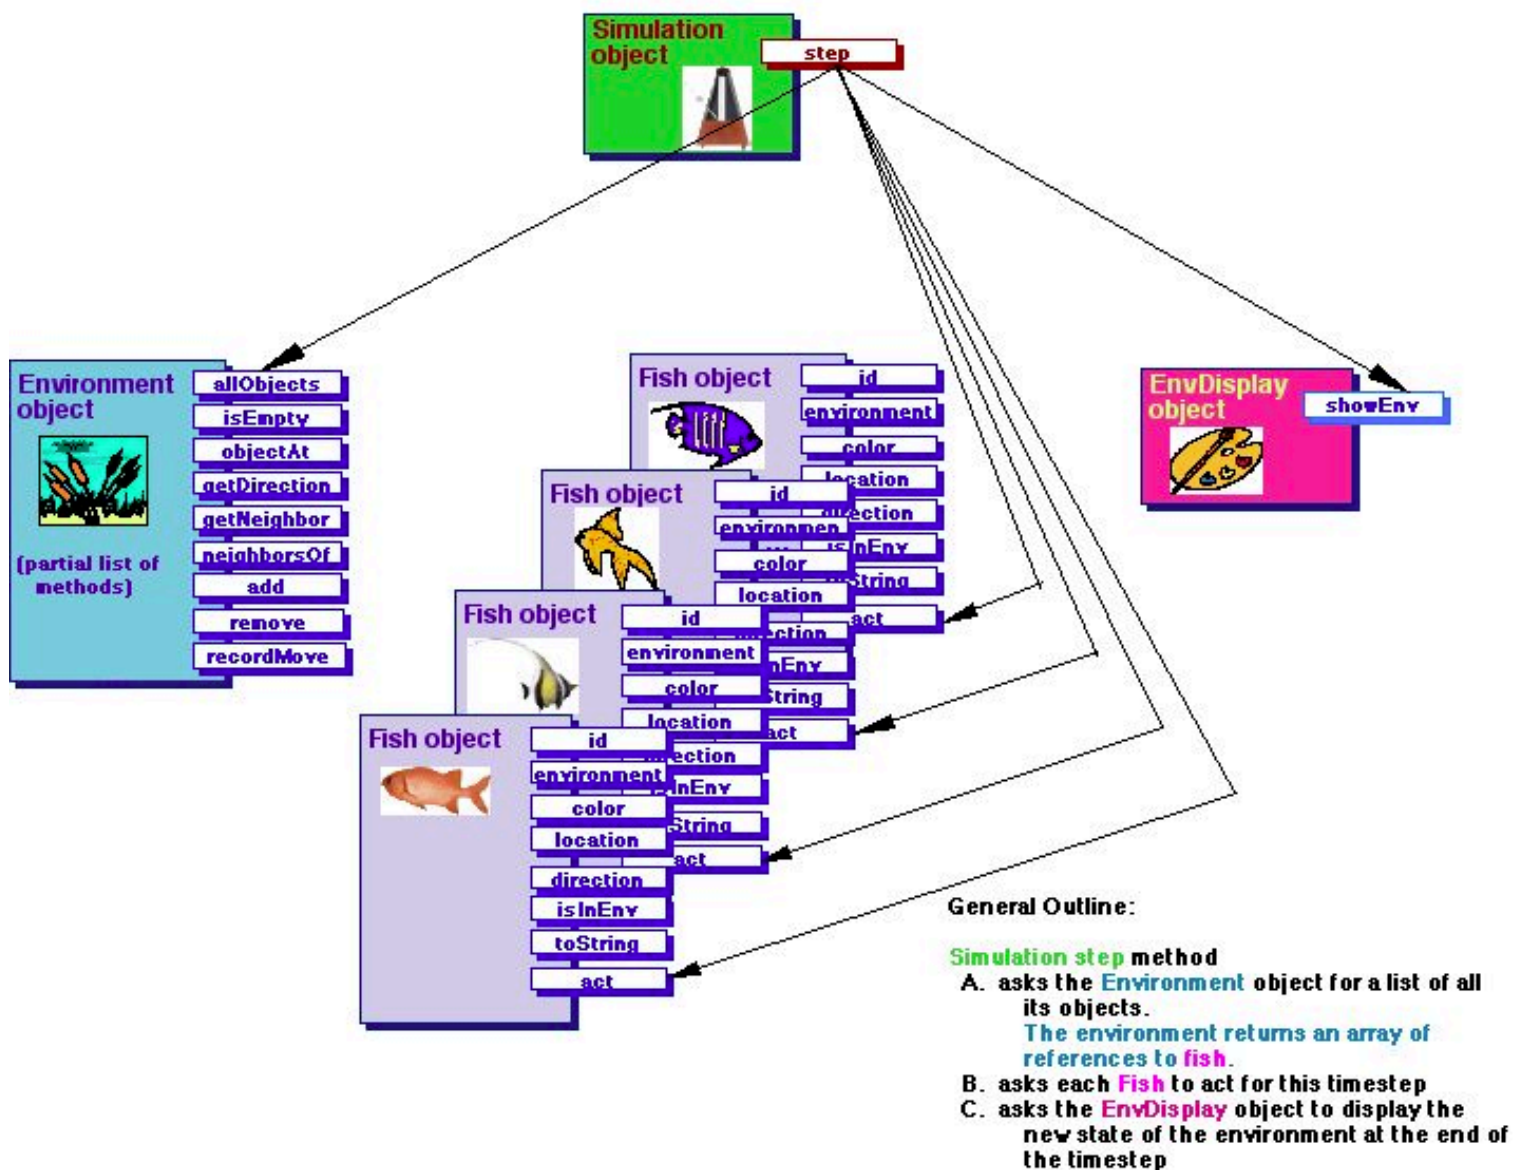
Simulation object
step

Environment object
allObjects
isEmpty
objectAt
getDirection
getNeighbor
neighborsOf
add
remove
recordMove
(partial list of methods)

Fish object
id
environment
color
location
direction
isInEnv
toString
act

Fish object
id
environmen
color
location
act

Fish object
id
environment
color
location
act

Fish object
id
environment
color
location
direction
isInEnv
toString
act

EnvDisplay object
showEnv

General Outline:

Simulation step method
A. asks the Environment object for a list of all its objects.
The environment returns an array of references to fish.
B. asks each Fish to act for this timestep
C. asks the EnvDisplay object to display the new state of the environment at the end of the timestep